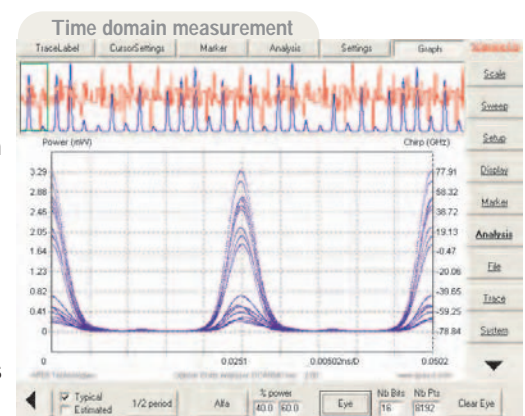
Time domain measurement

TraceLabel | CursorSettings | Marker | Analysis | Settings | Graph

Scale
Sweep
Setup
Display
Marker
Analysis
File
Trace
System

Power (mW)
Chirp (GHz)

3.29
2.88
2.46
2.05
1.64
1.23
0.82
0.41
0

77.91
58.32
38.72
19.13
-0.47
-20.06
-39.65
-59.25
-78.84

0
0.0251
0.00502ns/D
0.0502

Typical
Estimated
1/2 period
Alfa
% power
40.0
60.0
Eye
Nb Bits
16
Nb Pts
8192
Clear Eye